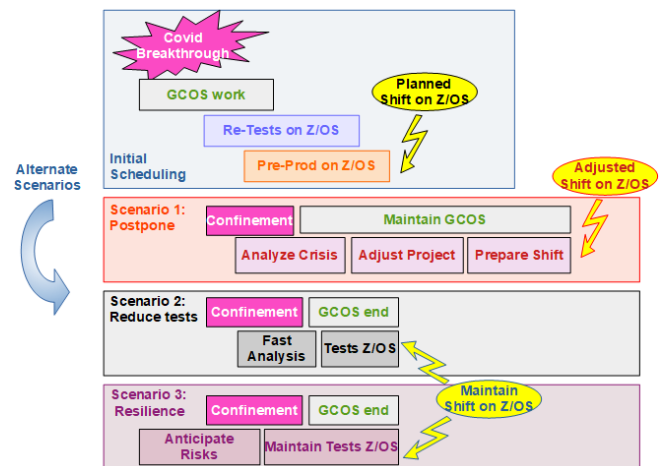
Covid Breakthrough

GCOS work

Planned Shift on Z/OS

Re-Tests on Z/OS

Initial Scheduling

Pre-Prod on Z/OS

Alternate Scenarios

Adjusted Shift on Z/OS

Scenario 1: Postpone

Confinement

Maintain GCOS

Analyze Crisis

Adjust Project

Prepare Shift

Scenario 2: Reduce tests

Confinement

GCOS end

Fast Analysis

Tests Z/OS

Maintain Shift on Z/OS

Scenario 3: Resilience

Confinement

GCOS end

Anticipate Risks

Maintain Tests Z/OS